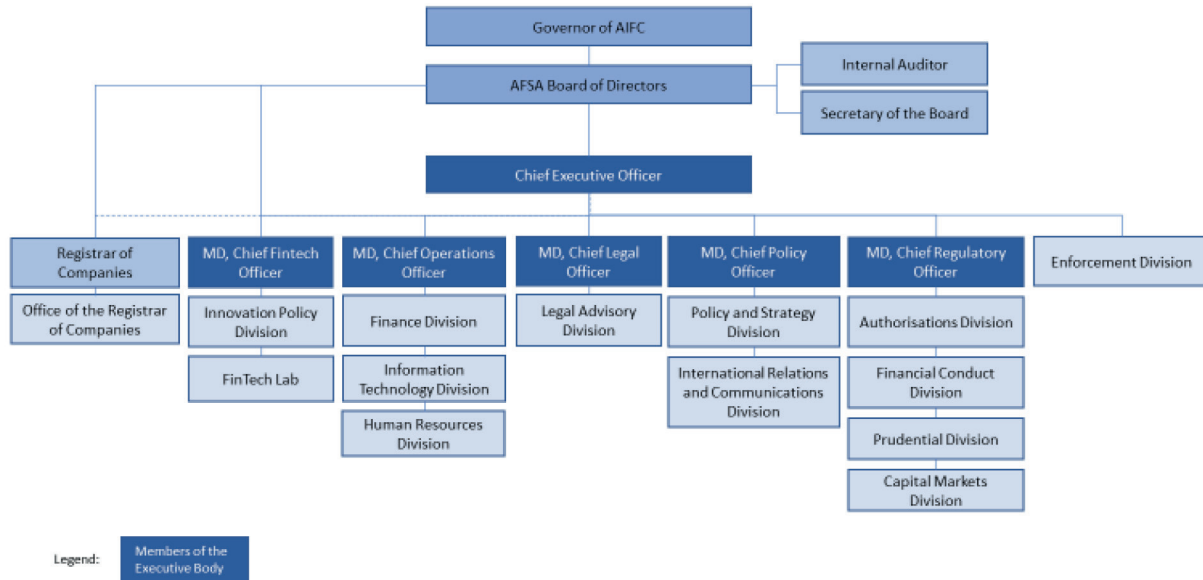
Governor of AIFC

AFSA Board of Directors

Internal Auditor

Secretary of the Board

Chief Executive Officer

Registrar of Companies

Office of the Registrar of Companies

MD, Chief Fintech Officer

Innovation Policy Division

FinTech Lab

MD, Chief Operations Officer

Finance Division

Information Technology Division

Human Resources Division

MD, Chief Legal Officer

Legal Advisory Division

MD, Chief Policy Officer

Policy and Strategy Division

International Relations and Communications Division

MD, Chief Regulatory Officer

Authorisations Division

Financial Conduct Division

Prudential Division

Capital Markets Division

Enforcement Division

Legend: Members of the Executive Body